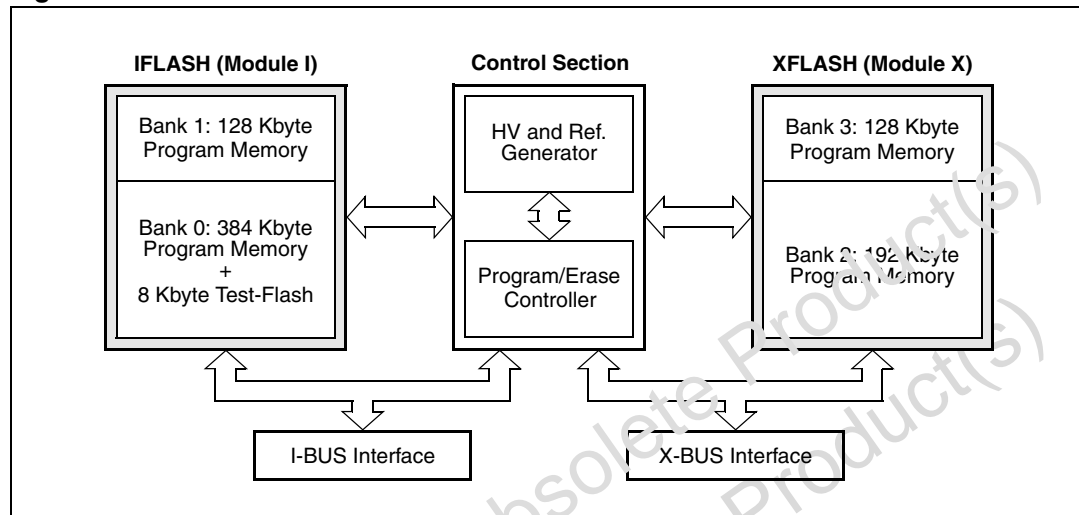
IFLASH (Module I)

Bank 1: 128 Kbyte Program Memory

Bank 0: 384 Kbyte Program Memory + 8 Kbyte Test-Flash

Control Section

HV and Ref. Generator

Program/Erase Controller

XFLASH (Module X)

Bank 3: 128 Kbyte Program Memory

Bank 2: 192 Kbyte Program Memory

I-BUS Interface

X-BUS Interface

Obsolete Product(s)

Product(s)